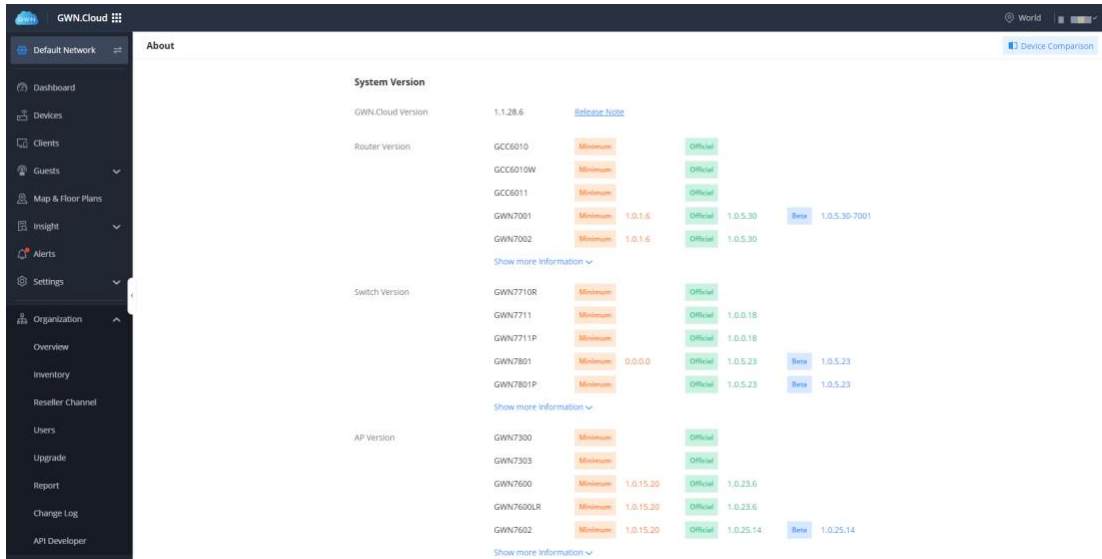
GWN GWN.Cloud

World

Default Network

About

Device Comparison

Dashboard
Devices
Clients
Guests
Map & Floor Plans
Insight
Alerts
Settings
Organization
Overview
Inventory
Reseller Channel
Users
Upgrade
Report
Change Log
API Developer

System Version

GWN.Cloud Version 1.1.28.6 Release Note

Router Version
GCC6010 Minimum Official
GCC6010W Minimum Official
GCC6011 Minimum Official
GWN7001 Minimum 1.0.1.6 Official 1.0.5.30 Beta 1.0.5.30-7001
GWN7002 Minimum 1.0.1.6 Official 1.0.5.30
Show more information

Switch Version
GWN7710R Minimum Official
GWN7711 Minimum Official 1.0.0.18
GWN7711P Minimum Official 1.0.0.18
GWN7801 Minimum 0.0.0.0 Official 1.0.5.23 Beta 1.0.5.23
GWN7801P Minimum Official 1.0.5.23 Beta 1.0.5.23
Show more information

AP Version
GWN7300 Minimum Official
GWN7303 Minimum Official
GWN7600 Minimum 1.0.15.20 Official 1.0.23.6
GWN7600LR Minimum 1.0.15.20 Official 1.0.23.6
GWN7602 Minimum 1.0.15.20 Official 1.0.25.14 Beta 1.0.25.14
Show more information